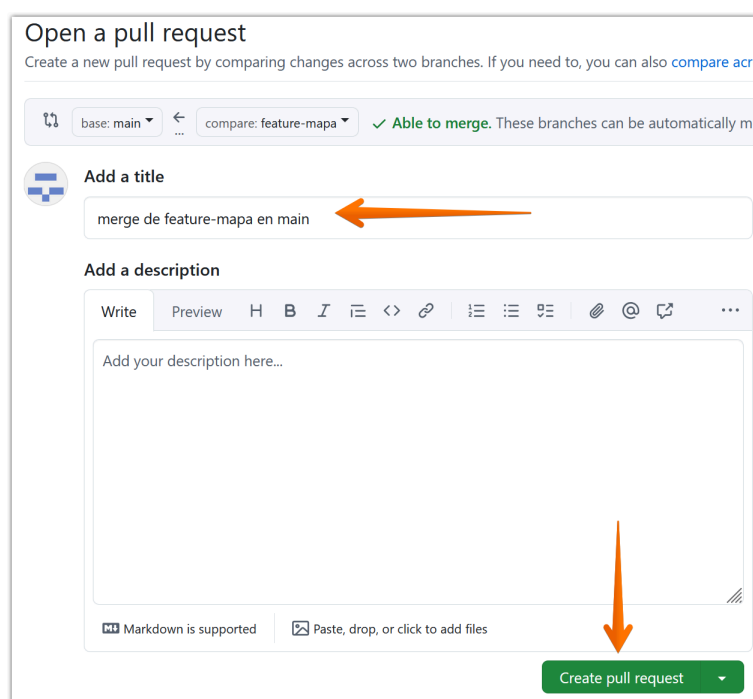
Open a pull request

Create a new pull request by comparing changes across two branches. If you need to, you can also compare acr

base: main ▾ ← compare: feature-mapa ▾ ✓ Able to merge. These branches can be automatically m

Add a title

merge de feature-mapa en main

Add a description

Write Preview H B I

Add your description here...

Markdown is supported

Paste, drop, or click to add files

Create pull request ▾